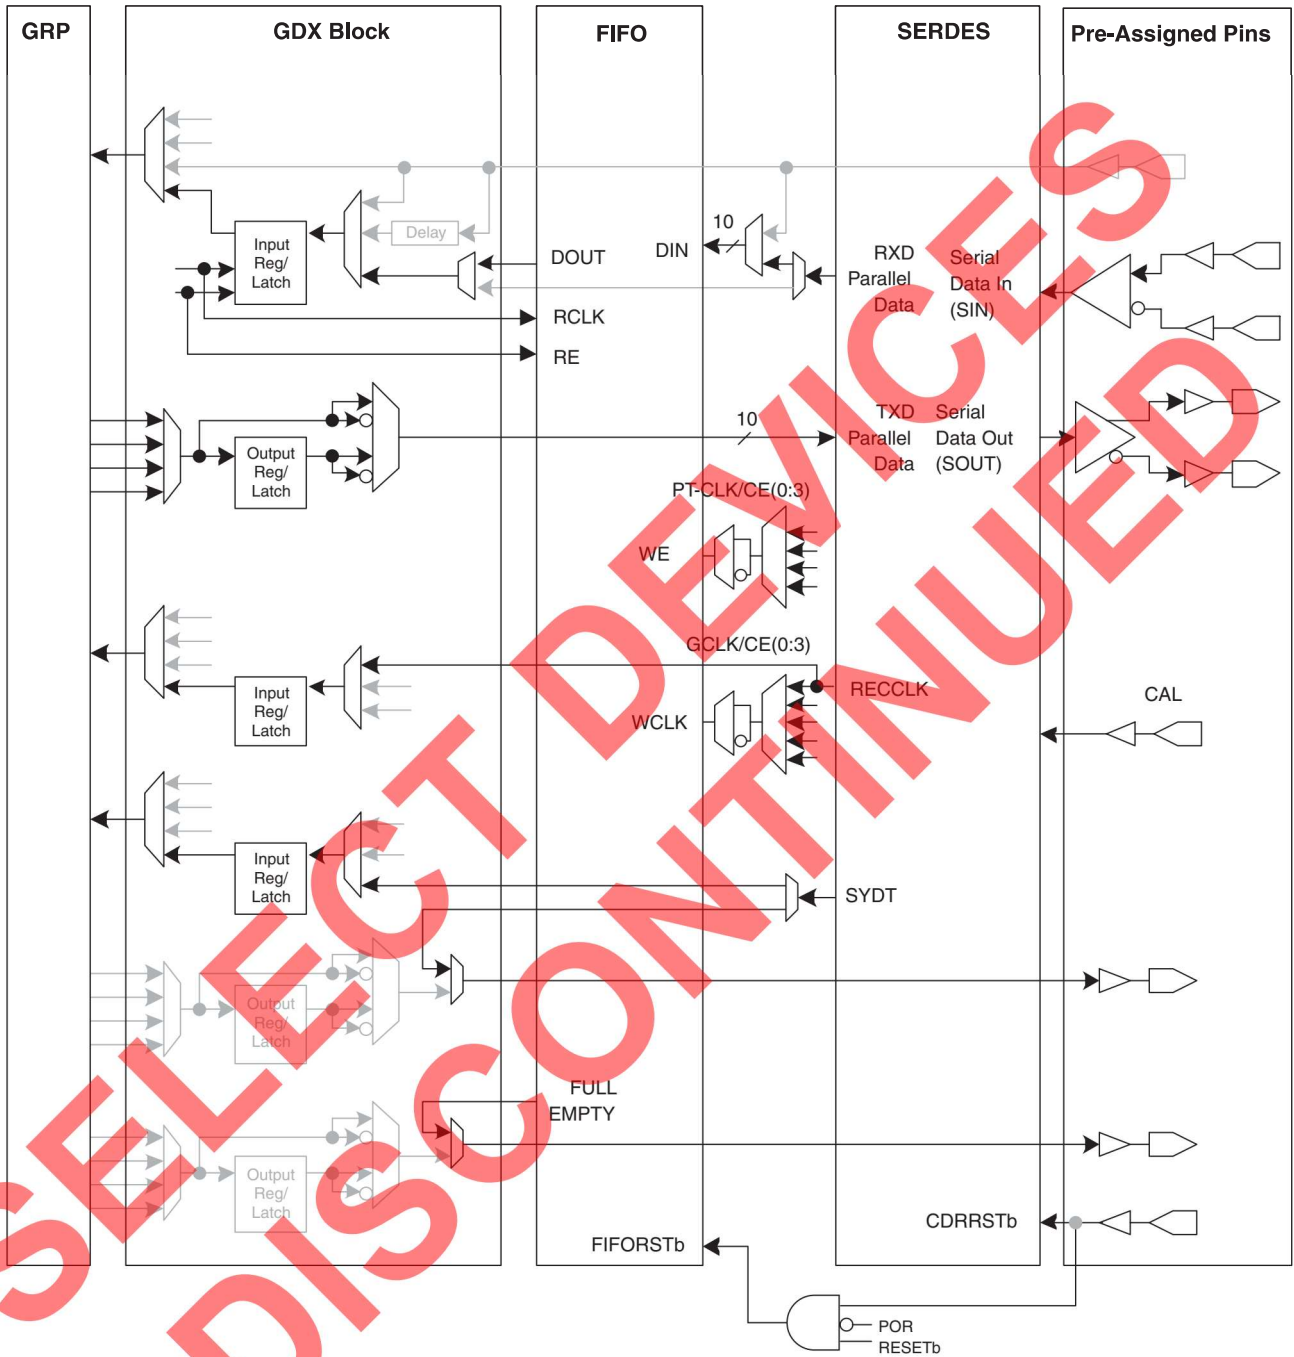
GRP

GDX Block

FIFO

SERDES

Pre-Assigned Pins

Input Reg/ Latch

Delay

DOUT

DIN

10

RXD Parallel Data

Serial Data In (SIN)

RCLK

RE

Output Reg/ Latch

10

TXD Parallel Data

Serial Data Out (SOUT)

PT-CLK/CE(0:3)

WE

GCLK/CE(0:3)

Input Reg/ Latch

RECCLK

CAL

WCLK

Input Reg/ Latch

SYDT

Output Reg/ Latch

FULL

EMPTY

Output Reg/ Latch

CDRRSTb

FIFORSTb

POR

RESETb

SELECT DEVICES DISCONTINUED